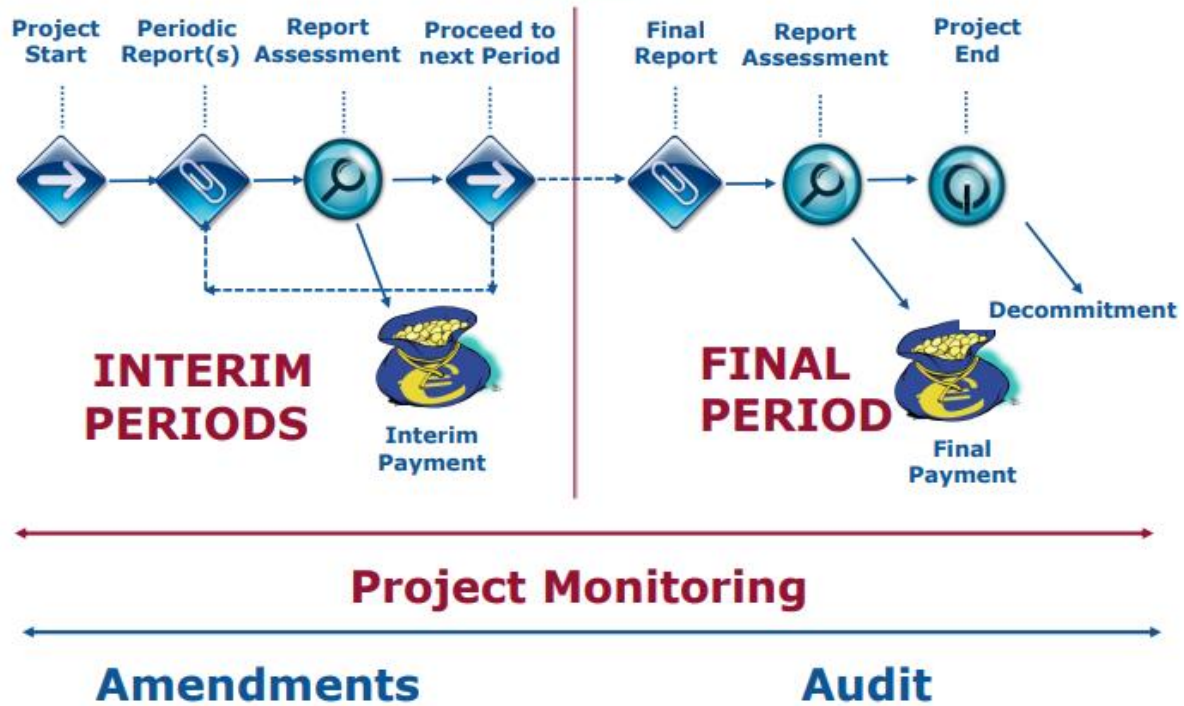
Project Start

Periodic Report(s)

Report Assessment

Proceed to next Period

Final Report

Report Assessment

Project End

Decommitment

INTERIM PERIODS

Interim Payment

FINAL PERIOD

Final Payment

Project Monitoring

Amendments

Audit